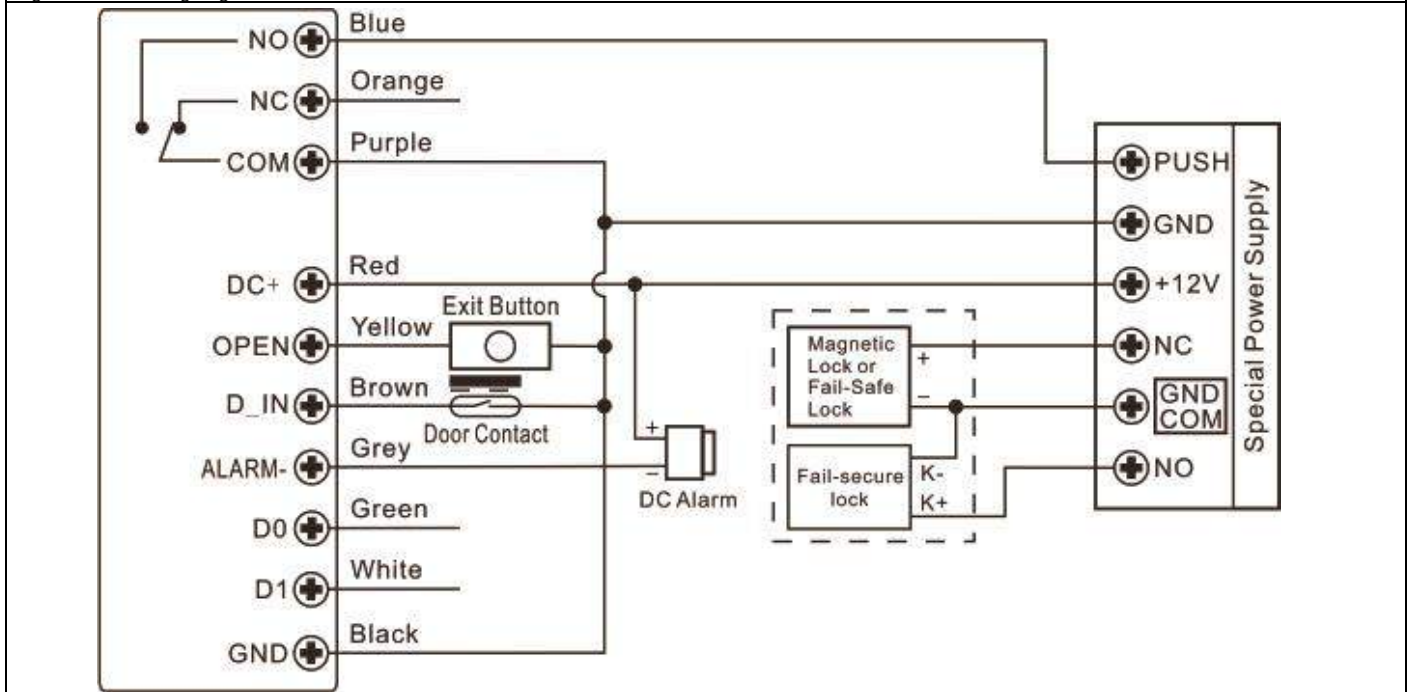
NO
NC
COM
DC+
OPEN
D_IN
ALARM-
D0
D1
GND

Blue
Orange
Purple
Red
Yellow
Brown
Grey
Green
White
Black

Exit Button
Door Contact
+
−
DC Alarm

Magnetic Lock or Fail-Safe Lock
+
−
Fail-secure lock
K-
K+

PUSH
GND
+12V
NC
GND COM
NO
Special Power Supply